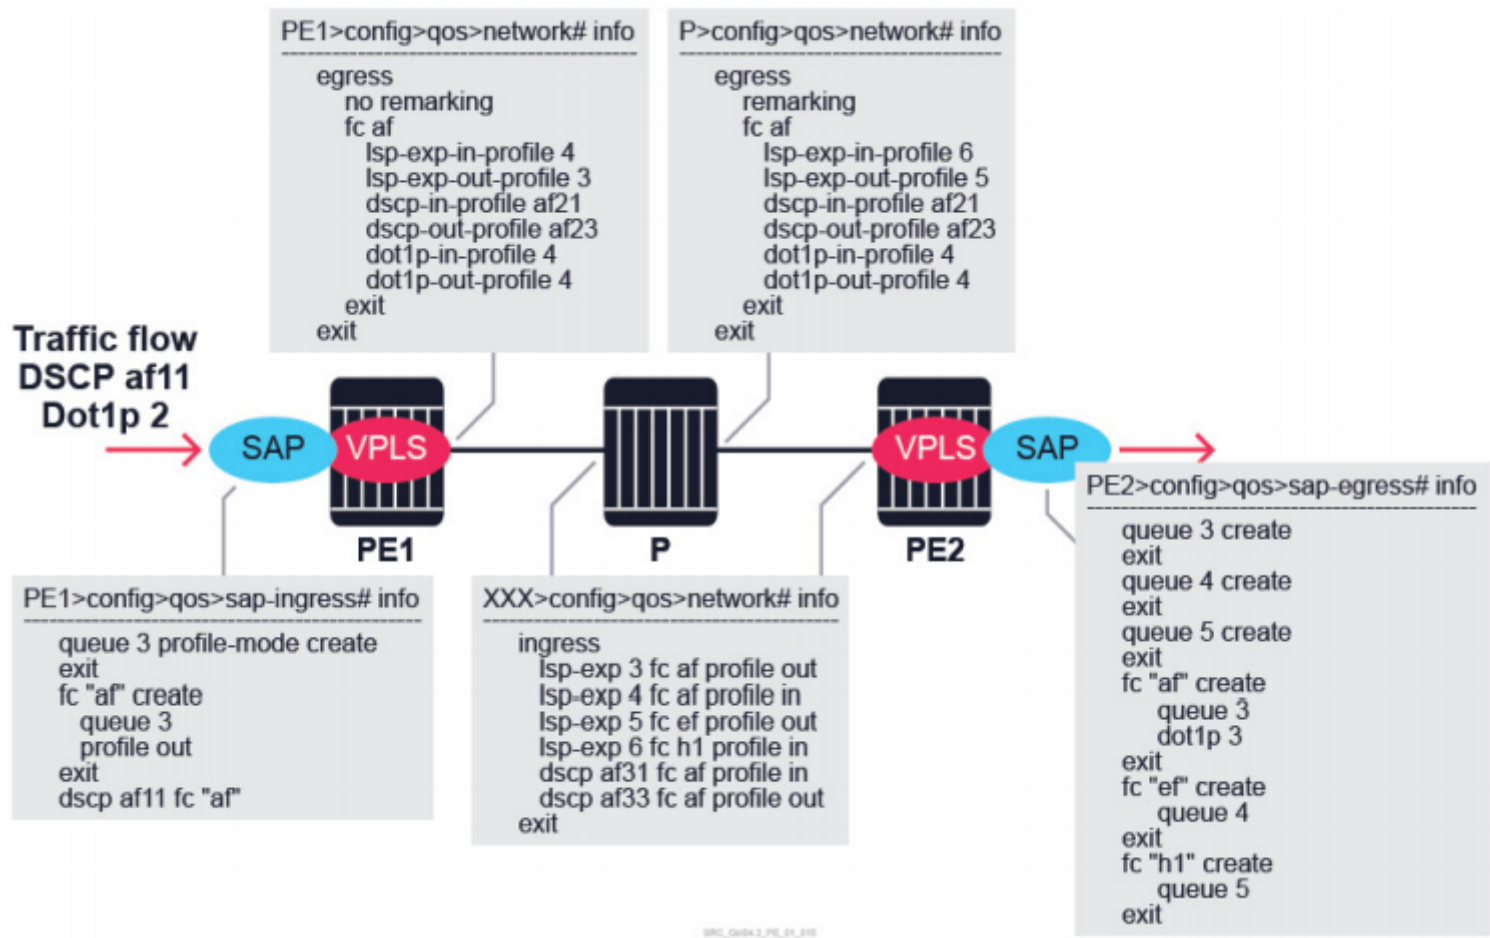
PE1>config>qos>network# info

egress
no remarking
fc af
lsp-exp-in-profile 4
lsp-exp-out-profile 3
dscp-in-profile af21
dscp-out-profile af23
dot1p-in-profile 4
dot1p-out-profile 4
exit
exit

P>config>qos>network# info

egress
remarking
fc af
lsp-exp-in-profile 6
lsp-exp-out-profile 5
dscp-in-profile af21
dscp-out-profile af23
dot1p-in-profile 4
dot1p-out-profile 4
exit
exit

Traffic flow
DSCP af11
Dot1p 2

SAP

VPLS

PE1

P

VPLS

SAP

PE2

PE2>config>qos>sap-egress# info

queue 3 create
exit
queue 4 create
exit
queue 5 create
exit
fc "af" create
queue 3
dot1p 3
exit
fc "ef" create
queue 4
exit
fc "h1" create
queue 5
exit

PE1>config>qos>sap-ingress# info

queue 3 profile-mode create
exit
fc "af" create
queue 3
profile out
exit
dscp af11 fc "af"

XXX>config>qos>network# info

ingress
lsp-exp 3 fc af profile out
lsp-exp 4 fc af profile in
lsp-exp 5 fc ef profile out
lsp-exp 6 fc h1 profile in
dscp af31 fc af profile in
dscp af33 fc af profile out
exit

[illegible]